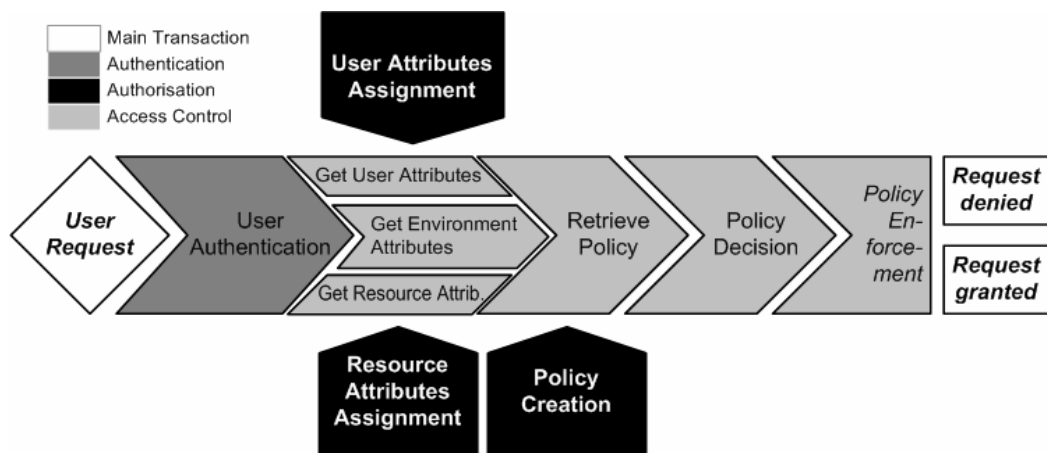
Main Transaction
Authentication
Authorisation
Access Control

User Attributes Assignment

User Request

User Authentication

Get User Attributes

Get Environment Attributes

Get Resource Attrib.

Retrieve Policy

Policy Decision

Policy Enforcement

Request denied

Request granted

Resource Attributes Assignment

Policy Creation